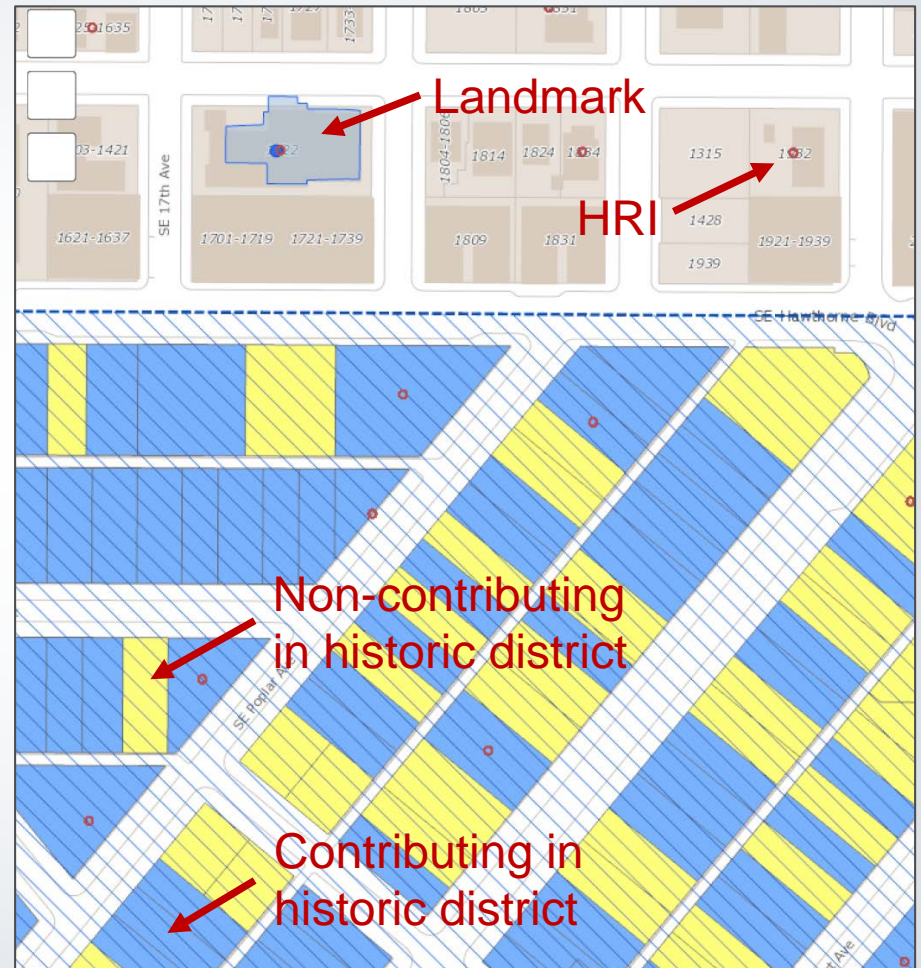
1635

Landmark

1603-1421

SE 17th Ave

1804-1806

1814 1824 1834

1315 1932

HRI

1428

1621-1637

1701-1719 1721-1739

1809 1831

1921-1939

1939

SE Hawthorne Blvd

Non-contributing in historic district

SE Poplar Ave

Contributing in historic district

Ave